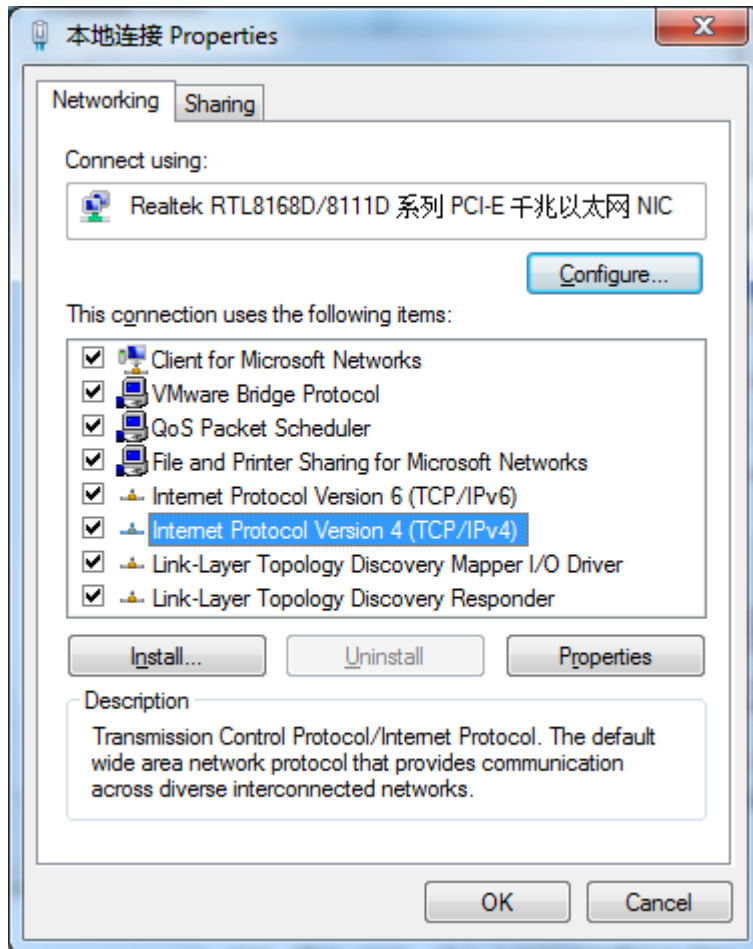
本地连接 Properties

Networking | Sharing

Connect using:

Realtek RTL8168D/8111D 系列 PCI-E 千兆以太网 NIC

Configure...

This connection uses the following items:

☑ Client for Microsoft Networks
☑ VMware Bridge Protocol
☑ QoS Packet Scheduler
☑ File and Printer Sharing for Microsoft Networks
☑ Internet Protocol Version 6 (TCP/IPv6)
☑ Internet Protocol Version 4 (TCP/IPv4)
☑ Link-Layer Topology Discovery Mapper I/O Driver
☑ Link-Layer Topology Discovery Responder

Install... | Uninstall | Properties

Description

Transmission Control Protocol/Internet Protocol. The default wide area network protocol that provides communication across diverse interconnected networks.

OK | Cancel